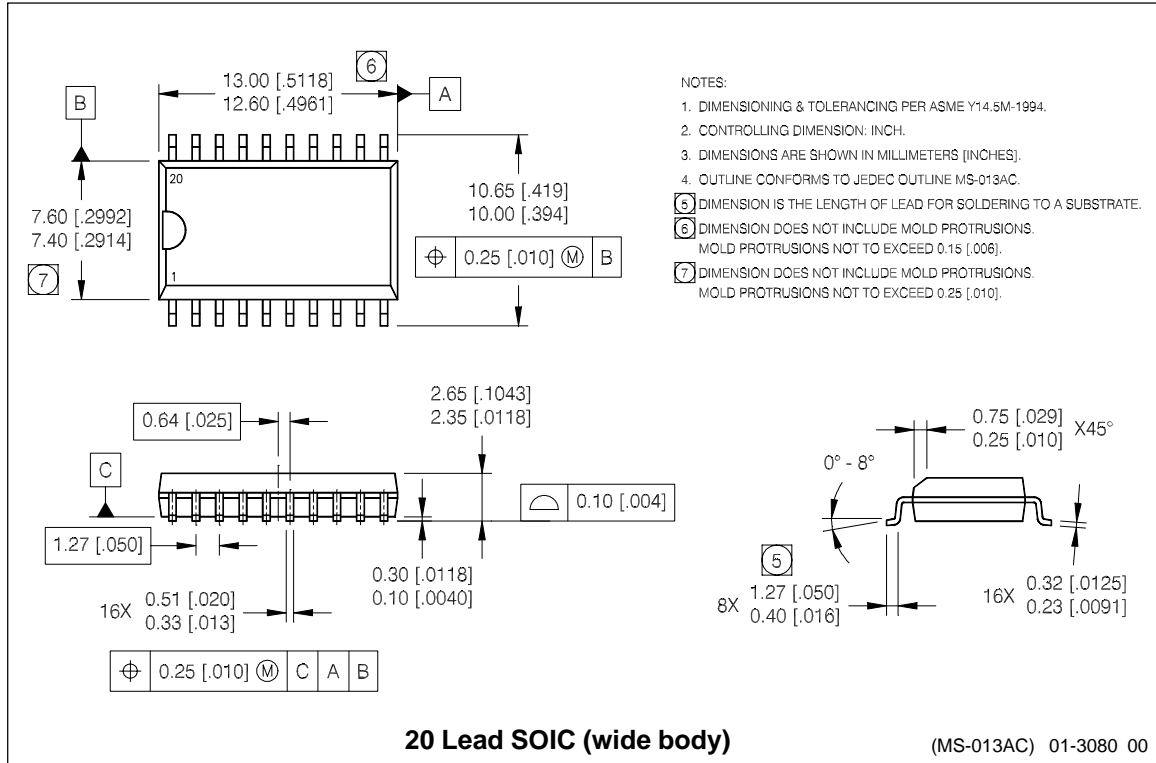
13.00 [.5118]
12.60 [.4961]

6

A

B

20

1

7.60 [.2992]
7.40 [.2914]

7

10.65 [.419]
10.00 [.394]

| $\oplus$ | 0.25 [.010] Ⓜ | B |
|---|---|---|

NOTES:

1. DIMENSIONING & TOLERANCING PER ASME Y14.5M-1994.

2. CONTROLLING DIMENSION: INCH.

3. DIMENSIONS ARE SHOWN IN MILLIMETERS [INCHES].

4. OUTLINE CONFORMS TO JEDEC OUTLINE MS-013AC.

5 DIMENSION IS THE LENGTH OF LEAD FOR SOLDERING TO A SUBSTRATE.

6 DIMENSION DOES NOT INCLUDE MOLD PROTRUSIONS. MOLD PROTRUSIONS NOT TO EXCEED 0.15 [.006].

7 DIMENSION DOES NOT INCLUDE MOLD PROTRUSIONS. MOLD PROTRUSIONS NOT TO EXCEED 0.25 [.010].

0.64 [.025]

2.65 [.1043]
2.35 [.0118]

C

| ⌓ | 0.10 [.004] |
|---|---|

1.27 [.050]

0.30 [.0118]
0.10 [.0040]

16X 0.51 [.020]
0.33 [.013]

| $\oplus$ | 0.25 [.010] Ⓜ | C | A | B |
|---|---|---|---|---|

0.75 [.029]
0.25 [.010] X45°

0° - 8°

5

8X 1.27 [.050]
0.40 [.016]

16X 0.32 [.0125]
0.23 [.0091]

20 Lead SOIC (wide body)

(MS-013AC) 01-3080 00